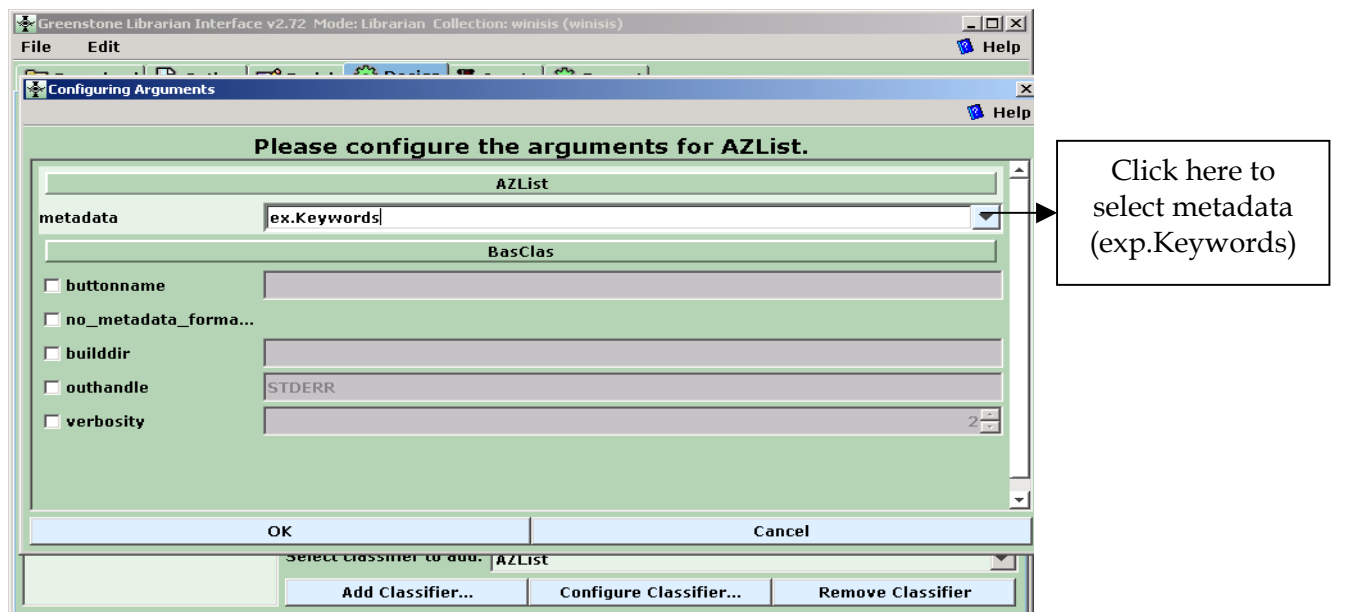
Greenstone Librarian Interface v2.72 Mode: Librarian Collection: winisis (winisis)
File Edit
Help

Configuring Arguments
Help

Please configure the arguments for AZList.

AZList
metadata ex.Keywords

BasClas
buttonname
no_metadata_forma...
builddir
outhandle STDERR
verbosity 2

OK Cancel

Select classifier to add: AZList
Add Classifier... Configure Classifier... Remove Classifier

Click here to select metadata (exp.Keywords)